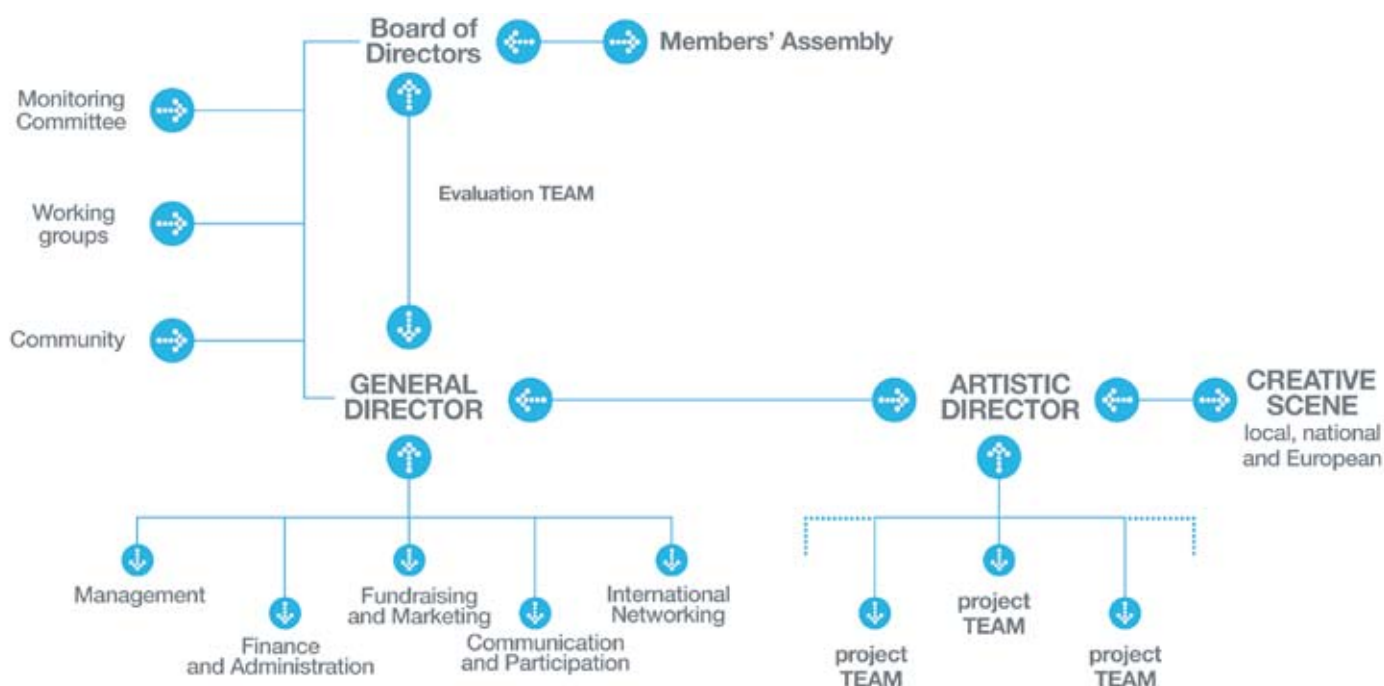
Board of Directors

Members' Assembly

Monitoring Committee

Working groups

Community

Evaluation TEAM

GENERAL DIRECTOR

ARTISTIC DIRECTOR

CREATIVE SCENE
local, national and European

Management

Finance and Administration

Fundraising and Marketing

Communication and Participation

International Networking

project TEAM

project TEAM

project TEAM